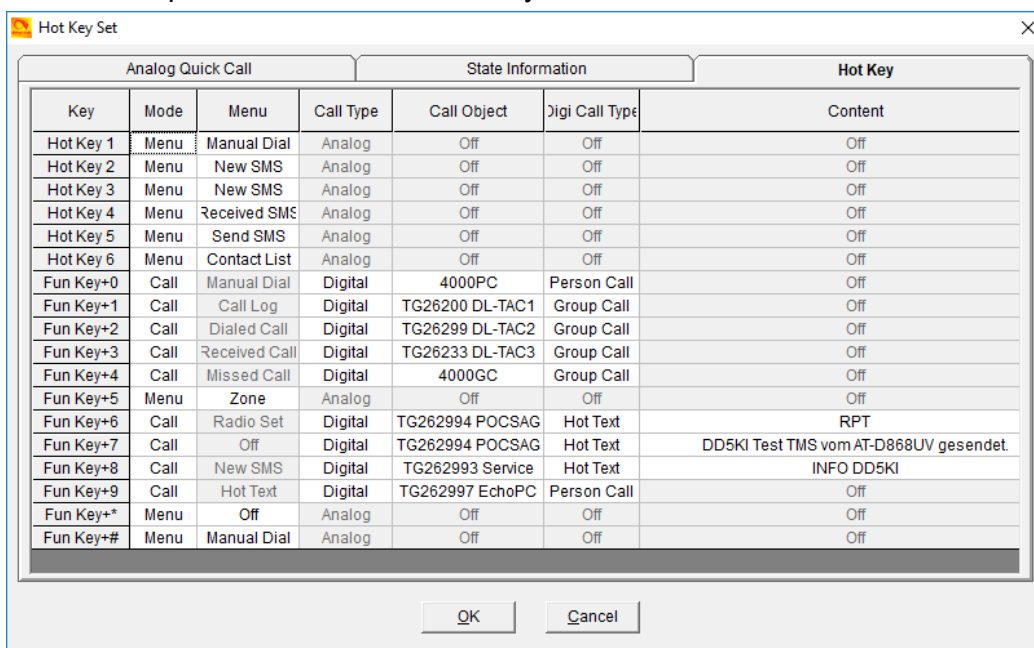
Hot Key Set

Analog Quick Call | State Information | Hot Key

| Key | Mode | Menu | Call Type | Call Object | Digi Call Type | Content |
|---|---|---|---|---|---|---|
| Hot Key 1 | Menu | Manual Dial | Analog | Off | Off | Off |
| Hot Key 2 | Menu | New SMS | Analog | Off | Off | Off |
| Hot Key 3 | Menu | New SMS | Analog | Off | Off | Off |
| Hot Key 4 | Menu | Received SMS | Analog | Off | Off | Off |
| Hot Key 5 | Menu | Send SMS | Analog | Off | Off | Off |
| Hot Key 6 | Menu | Contact List | Analog | Off | Off | Off |
| Fun Key+0 | Call | Manual Dial | Digital | 4000PC | Person Call | Off |
| Fun Key+1 | Call | Call Log | Digital | TG26200 DL-TAC1 | Group Call | Off |
| Fun Key+2 | Call | Dialed Call | Digital | TG26299 DL-TAC2 | Group Call | Off |
| Fun Key+3 | Call | Received Call | Digital | TG26233 DL-TAC3 | Group Call | Off |
| Fun Key+4 | Call | Missed Call | Digital | 4000GC | Group Call | Off |
| Fun Key+5 | Menu | Zone | Analog | Off | Off | Off |
| Fun Key+6 | Call | Radio Set | Digital | TG262994 POCSAG | Hot Text | RPT |
| Fun Key+7 | Call | Off | Digital | TG262994 POCSAG | Hot Text | DD5KI Test TMS vom AT-D868UV gesendet. |
| Fun Key+8 | Call | New SMS | Digital | TG262993 Service | Hot Text | INFO DD5KI |
| Fun Key+9 | Call | Hot Text | Digital | TG262997 EchoPC | Person Call | Off |
| Fun Key+* | Menu | Off | Analog | Off | Off | Off |
| Fun Key+# | Menu | Manual Dial | Analog | Off | Off | Off |

OK Cancel